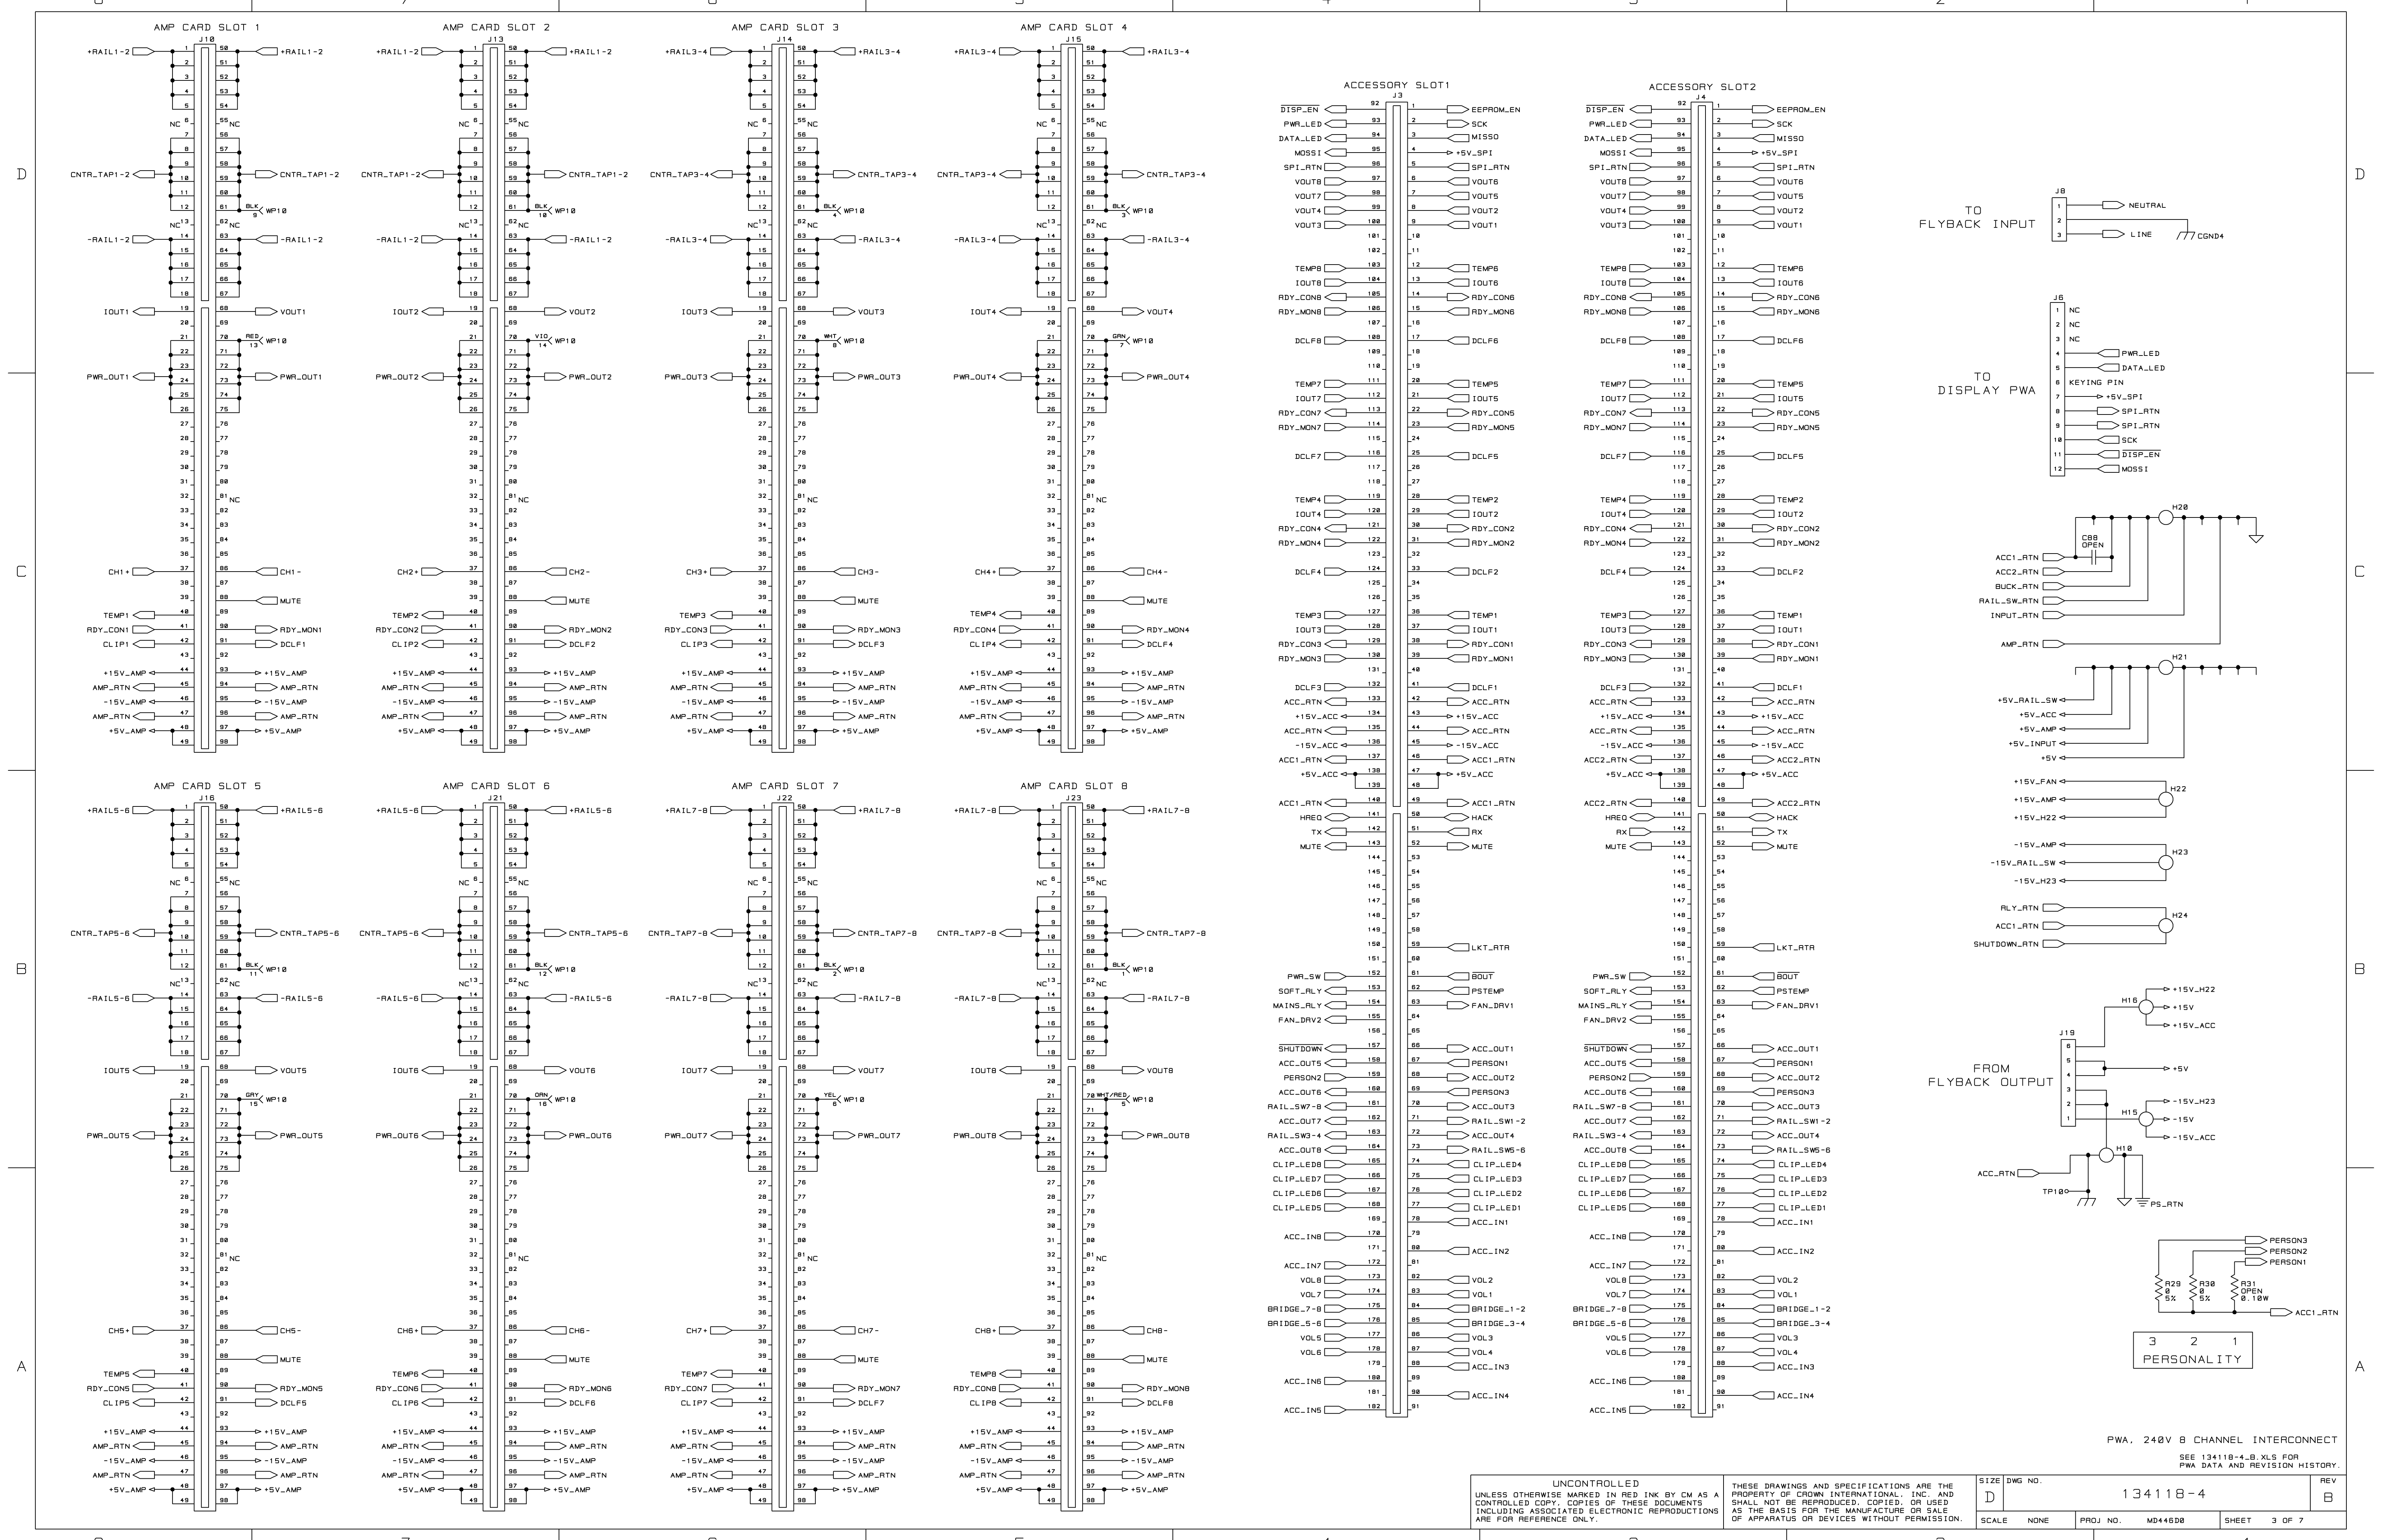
AMP CARD SLOT 1
J10
+RAIL1-2
+RAIL1-2
CNTR_TAP1-2
CNTR_TAP1-2
-RAIL1-2
-RAIL1-2
IOUT1
VOUT1
PWR_OUT1
PWR_OUT1
CH1+
CH1-
MUTE
TEMP1
RDY_CON1
RDY_MON1
CLIP1
DCLF1
+15V_AMP
AMP_RTN
-15V_AMP
AMP_RTN
+5V_AMP

AMP CARD SLOT 2
J13
+RAIL1-2
CNTR_TAP1-2
-RAIL1-2
IOUT2
VOUT2
PWR_OUT2
CH2+
CH2-
MUTE
TEMP2
RDY_CON2
RDY_MON2
CLIP2
DCLF2

AMP CARD SLOT 3
J14
+RAIL3-4
CNTR_TAP3-4
-RAIL3-4
IOUT3
VOUT3
PWR_OUT3
CH3+
CH3-
MUTE
TEMP3
RDY_CON3
RDY_MON3
CLIP3
DCLF3

AMP CARD SLOT 4
J15
+RAIL3-4
CNTR_TAP3-4
-RAIL3-4
IOUT4
VOUT4
PWR_OUT4
CH4+
CH4-
MUTE
TEMP4
RDY_CON4
RDY_MON4
CLIP4
DCLF4

AMP CARD SLOT 5
J16
+RAIL5-6
CNTR_TAP5-6
-RAIL5-6
IOUT5
VOUT5
PWR_OUT5
CH5+
CH5-
MUTE
TEMP5
RDY_CON5
RDY_MON5
CLIP5
DCLF5

AMP CARD SLOT 6
J21
+RAIL5-6
CNTR_TAP5-6
-RAIL5-6
IOUT6
VOUT6
PWR_OUT6
CH6+
CH6-
MUTE
TEMP6
RDY_CON6
RDY_MON6
CLIP6
DCLF6

AMP CARD SLOT 7
J22
+RAIL7-8
CNTR_TAP7-8
-RAIL7-8
IOUT7
VOUT7
PWR_OUT7
CH7+
CH7-
MUTE
TEMP7
RDY_CON7
RDY_MON7
CLIP7
DCLF7

AMP CARD SLOT 8
J23
+RAIL7-8
CNTR_TAP7-8
-RAIL7-8
IOUT8
VOUT8
PWR_OUT8
CH8+
CH8-
MUTE
TEMP8
RDY_CON8
RDY_MON8
CLIP8
DCLF8

ACCESSORY SLOT1
J3
ACCESSORY SLOT2
J4
DISP_EN
PWR_LED
DATA_LED
MOSSI
SPI_RTN
VOUT8
VOUT7
VOUT4
VOUT3
EEPROM_EN
SCK
MISSO
+5V_SPI
SPI_RTN
VOUT6
VOUT5
VOUT2
VOUT1
TEMP8
IOUT8
RDY_CON8
RDY_MON8
TEMP6
IOUT6
RDY_CON6
RDY_MON6
DCLF8
DCLF6
TEMP7
IOUT7
RDY_CON7
RDY_MON7
TEMP5
IOUT5
RDY_CON5
RDY_MON5
DCLF7
DCLF5
TEMP4
IOUT4
RDY_CON4
RDY_MON4
TEMP2
IOUT2
RDY_CON2
RDY_MON2
DCLF4
DCLF2
TEMP3
IOUT3
RDY_CON3
RDY_MON3
TEMP1
IOUT1
RDY_CON1
RDY_MON1
DCLF3
DCLF1
ACC_RTN
+15V_ACC
-15V_ACC
ACC1_RTN
ACC2_RTN
+5V_ACC
HREQ
HACK
TX
RX
MUTE
LKT_RTR
PWR_SW
SOFT_RLY
MAINS_RLY
FAN_DRV2
BOUT
PSTEMP
FAN_DRV1
SHUTDOWN
ACC_OUT5
PERSON2
ACC_OUT6
RAIL_SW7-8
ACC_OUT7
RAIL_SW3-4
ACC_OUT8
CLIP_LED8
CLIP_LED7
CLIP_LED6
CLIP_LED5
ACC_OUT1
PERSON1
ACC_OUT2
PERSON3
ACC_OUT3
RAIL_SW1-2
ACC_OUT4
RAIL_SW5-6
CLIP_LED4
CLIP_LED3
CLIP_LED2
CLIP_LED1
ACC_IN1
ACC_IN8
ACC_IN2
ACC_IN7
VOL8
VOL7
BRIDGE_7-8
BRIDGE_5-6
VOL5
VOL6
VOL2
VOL1
BRIDGE_1-2
BRIDGE_3-4
VOL3
VOL4
ACC_IN3
ACC_IN6
ACC_IN4
ACC_IN5

TO FLYBACK INPUT
J8
NEUTRAL
LINE
CGND4

TO DISPLAY PWA
J6
1 NC
2 NC
3 NC
4 PWR_LED
5 DATA_LED
6 KEYING PIN
7 +5V_SPI
8 SPI_RTN
9 SPI_RTN
10 SCK
11 DISP_EN
12 MOSSI

H20
C80 OPEN
ACC1_RTN
ACC2_RTN
BUCK_RTN
RAIL_SW_RTN
INPUT_RTN
AMP_RTN
H21
+5V_RAIL_SW
+5V_ACC
+5V_AMP
+5V_INPUT
+5V
+15V_FAN
+15V_AMP
+15V_H22
H22
-15V_AMP
-15V_RAIL_SW
-15V_H23
H23
RLY_RTN
ACC1_RTN
SHUTDOWN_RTN
H24
H16
+15V_H22
+15V
+15V_ACC
FROM FLYBACK OUTPUT
J19
+5V
H15
-15V_H23
-15V
-15V_ACC
H10
ACC_RTN
TP100
PS_RTN
PERSON3
PERSON2
PERSON1
R29 0 5%
R30 0 5%
R31 OPEN 0.10W
ACC1_RTN
3 2 1
PERSONALITY

PWA, 240V 8 CHANNEL INTERCONNECT
SEE 134118-4_B.XLS FOR PWA DATA AND REVISION HISTORY.

UNCONTROLLED
UNLESS OTHERWISE MARKED IN RED INK BY CM AS A CONTROLLED COPY. COPIES OF THESE DOCUMENTS INCLUDING ASSOCIATED ELECTRONIC REPRODUCTIONS ARE FOR REFERENCE ONLY.

THESE DRAWINGS AND SPECIFICATIONS ARE THE PROPERTY OF CROWN INTERNATIONAL, INC. AND SHALL NOT BE REPRODUCED, COPIED, OR USED AS THE BASIS FOR THE MANUFACTURE OR SALE OF APPARATUS OR DEVICES WITHOUT PERMISSION.

| SIZE | DWG NO. | | REV |
|---|---|---|---|
| D | 134118-4 | | B |
| SCALE NONE | PROJ NO. MD446D0 | SHEET 3 OF 7 | |

D
C
B
A